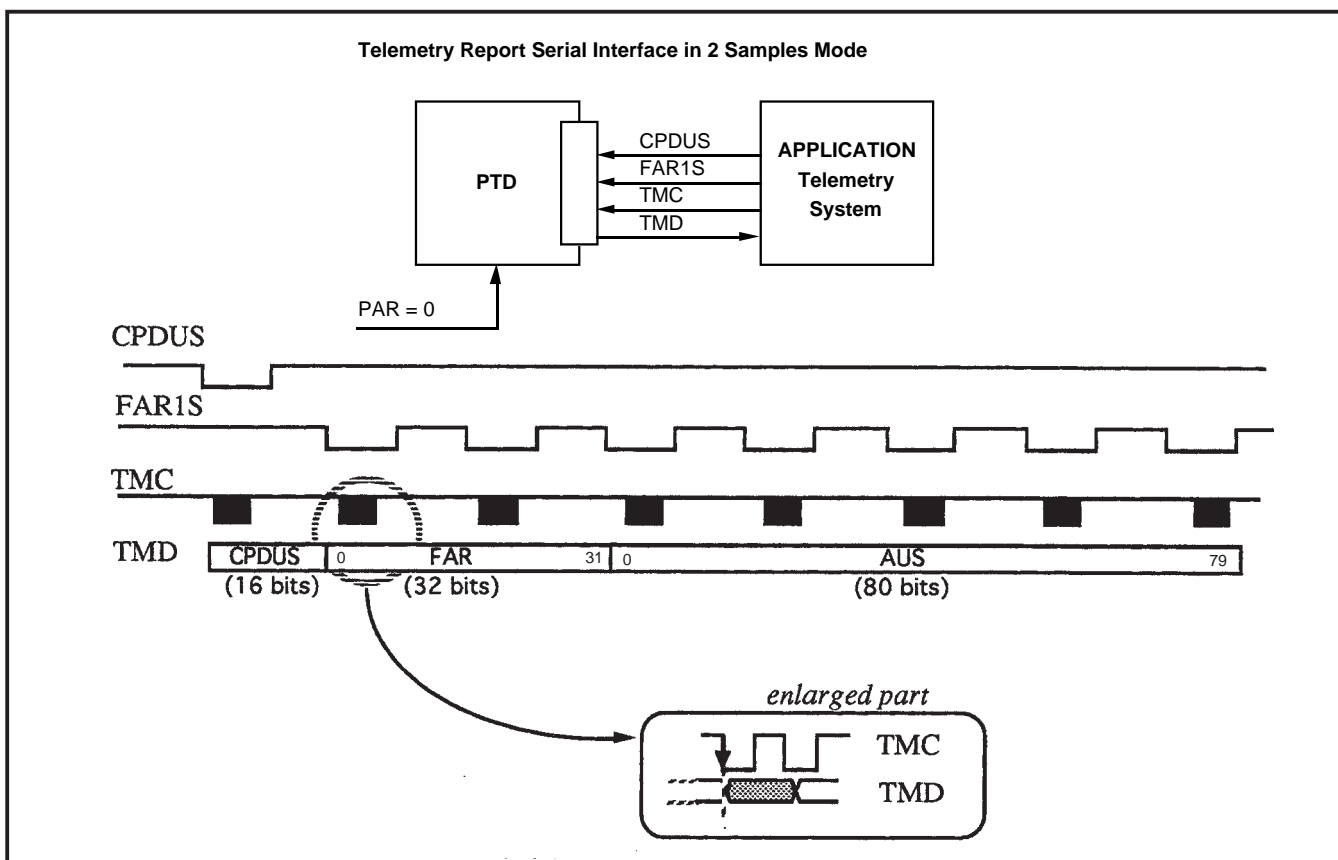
Telemetry Report Serial Interface in 2 Samples Mode

PTD

CPDUS
FAR1S
TMC
TMD

APPLICATION
Telemetry
System

PAR = 0

CPDUS

FAR1S

TMC

TMD

CPDUS
(16 bits)

0 FAR 31
(32 bits)

0 AUS 79
(80 bits)

enlarged part

TMC

TMD